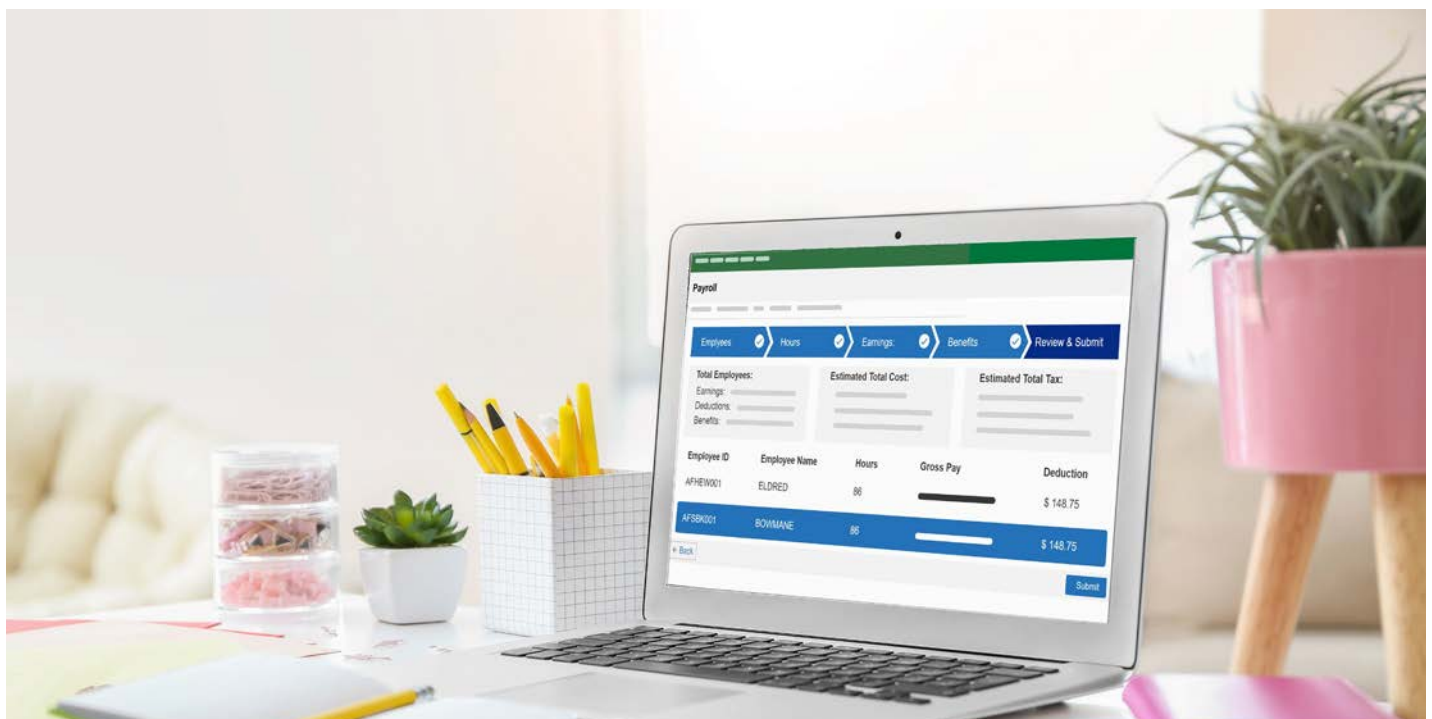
Payroll

Employees
Hours
Earnings
Benefits
Review & Submit

Total Employees:
Earnings:
Deductions:
Benefits:

Estimated Total Cost:

Estimated Total Tax:

| Employee ID | Employee Name | Hours | Gross Pay | Deduction |
|---|---|---|---|---|
| AFHEW001 | ELDRED | 86 | | $ 148.75 |
| AFSBK001 | BOWMANE | 86 | | $ 148.75 |

← Back

Submit